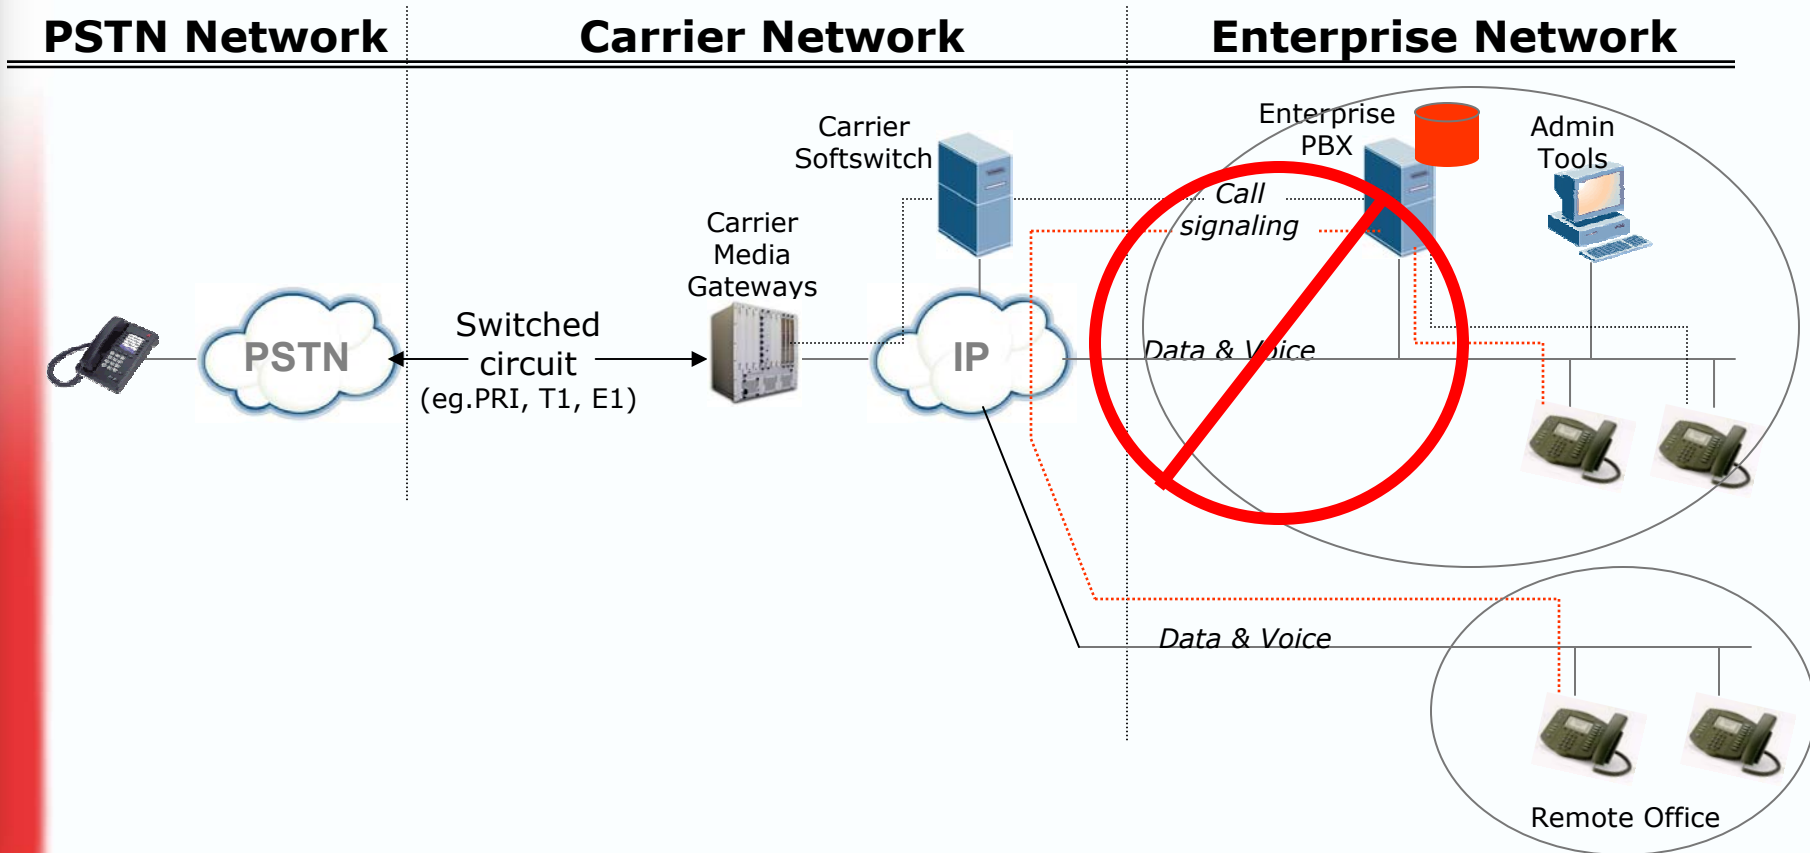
PSTN Network

Carrier Network

Enterprise Network

PSTN

Switched circuit (eg.PRI, T1, E1)

Carrier Media Gateways

Carrier Softswitch

IP

Enterprise PBX

Call signaling

Admin Tools

Data & Voice

Data & Voice

Remote Office